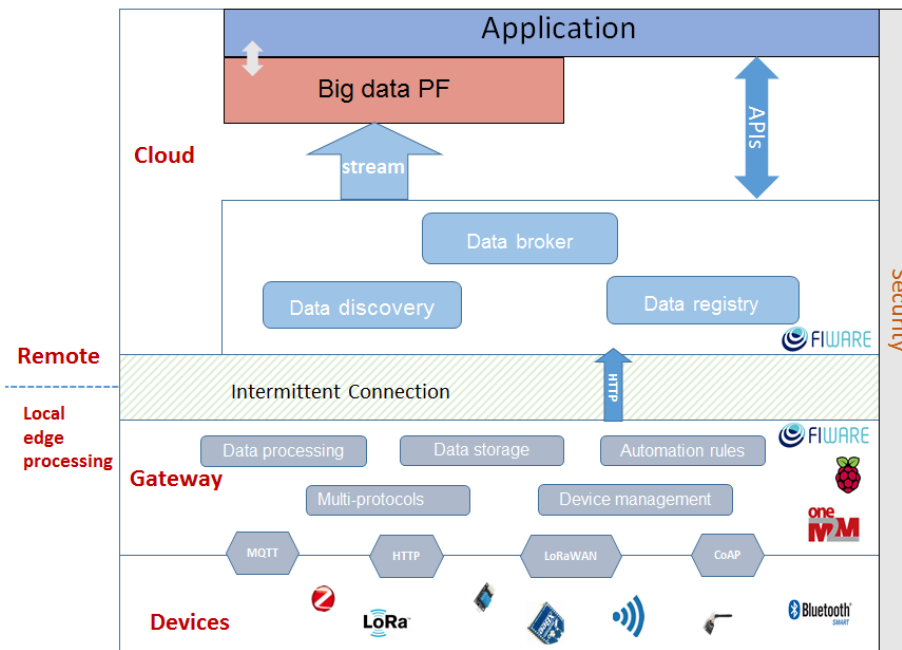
Application

Big data PF

Cloud

stream

APIs

Data broker

Data discovery

Data registry

FIWARE

Security

Remote

Intermittent Connection

HTTP

Local edge processing

Data processing

Data storage

Automation rules

FIWARE

Gateway

Multi-protocols

Device management

one M2M

MQTT

HTTP

LoRaWAN

CoAP

Devices

LoRa

Bluetooth SMART